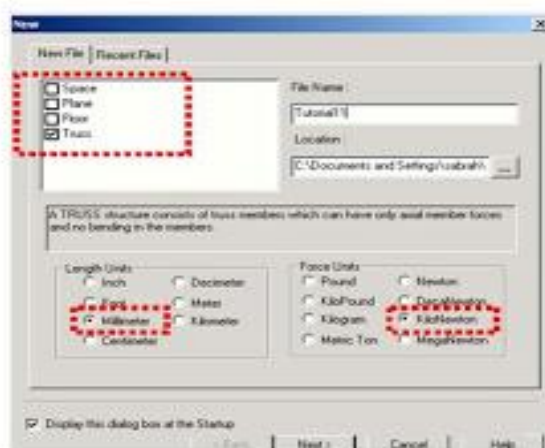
New

New File | Recent Files

Space
Plane
Floor
Truss

File Name :
Tutorial1

Location :
C:\Documents and Settings\cabral\...

A TRUSS structure consists of truss members which can have only axial member forces and no bending in the members.

Length Units
Inch
Foot
Millimeter
Centimeter
Decimeter
Meter
Kilometer

Force Units
Pound
KiloPound
Kilogram
Metric Ton
Newton
DecaNewton
KiloNewton
MegaNewton

Display this dialog box at the Startup

< Back | Next > | Cancel | Help